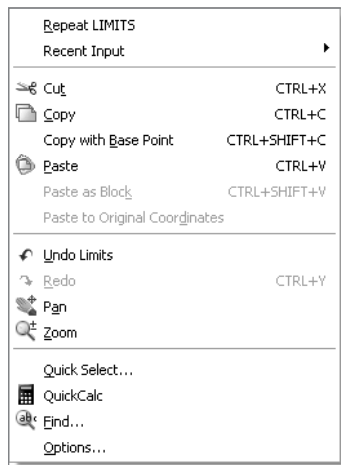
Repeat LIMITS
Recent Input

Cut CTRL+X
Copy CTRL+C
Copy with Base Point CTRL+SHIFT+C
Paste CTRL+V
Paste as Block CTRL+SHIFT+V
Paste to Original Coordinates

Undo Limits
Redo CTRL+Y
Pan
Zoom

Quick Select...
QuickCalc
Find...
Options...